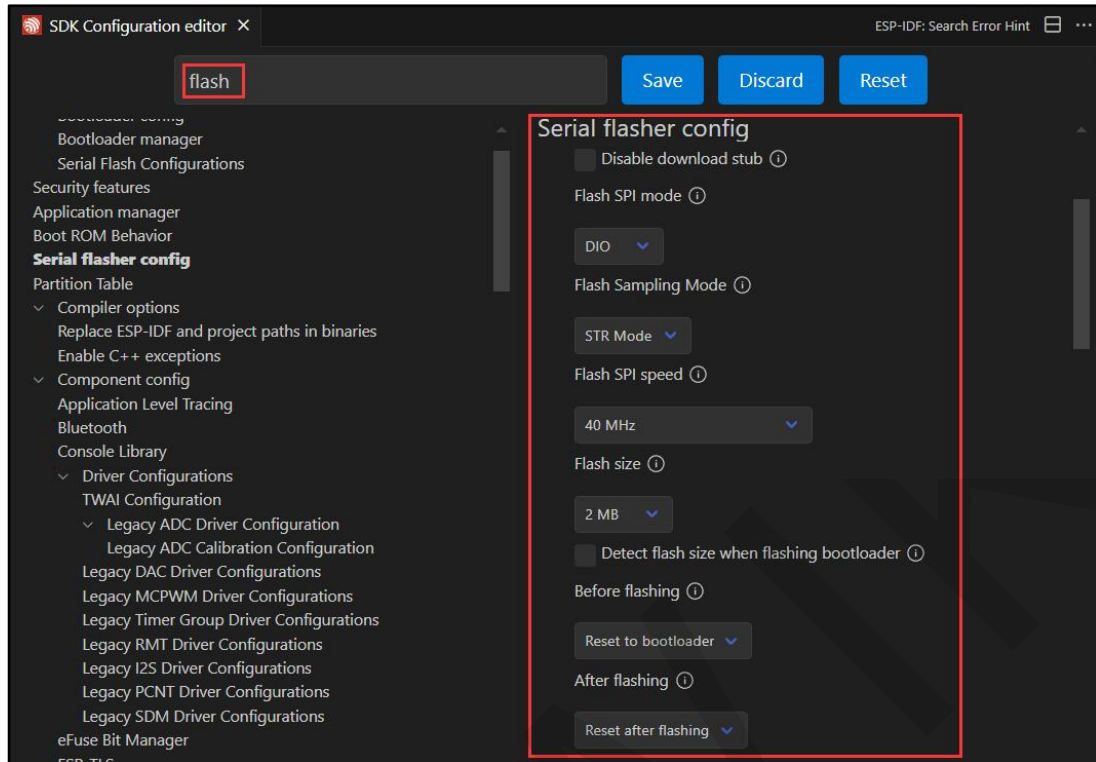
SDK Configuration editor ×

ESP-IDF: Search Error Hint

flash

Save

Discard

Reset

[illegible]
Bootloader manager
Serial Flash Configurations
Security features
Application manager
Boot ROM Behavior
Serial flasher config
Partition Table
Compiler options
Replace ESP-IDF and project paths in binaries
Enable C++ exceptions
Component config
Application Level Tracing
Bluetooth
Console Library
Driver Configurations
TWAI Configuration
Legacy ADC Driver Configuration
Legacy ADC Calibration Configuration
Legacy DAC Driver Configurations
Legacy MCPWM Driver Configurations
Legacy Timer Group Driver Configurations
Legacy RMT Driver Configurations
Legacy I2S Driver Configurations
Legacy PCNT Driver Configurations
Legacy SDM Driver Configurations
eFuse Bit Manager
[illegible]

Serial flasher config

Disable download stub ⓘ

Flash SPI mode ⓘ

DIO

Flash Sampling Mode ⓘ

STR Mode

Flash SPI speed ⓘ

40 MHz

Flash size ⓘ

2 MB

Detect flash size when flashing bootloader ⓘ

Before flashing ⓘ

Reset to bootloader

After flashing ⓘ

Reset after flashing